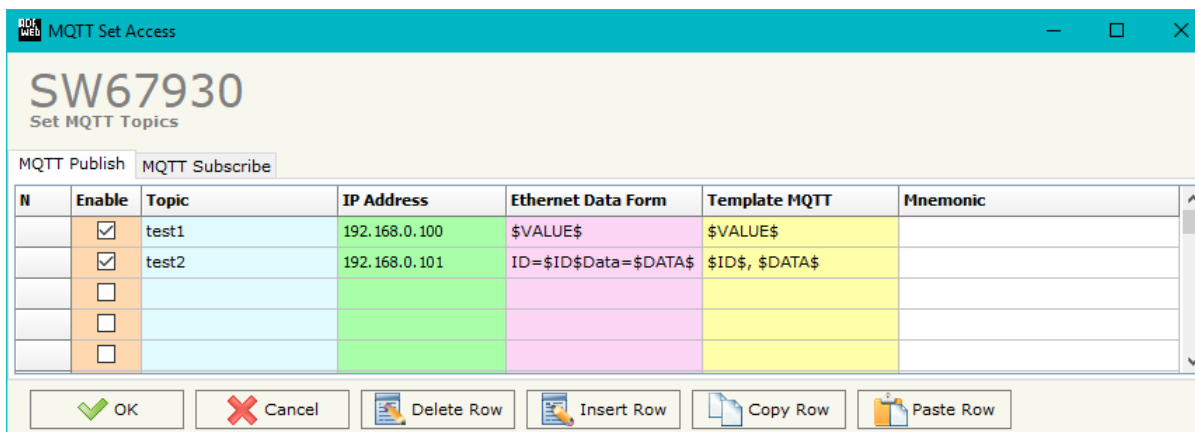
ADFweb MQTT Set Access

SW67930
Set MQTT Topics

MQTT Publish | MQTT Subscribe

| N | Enable | Topic | IP Address | Ethernet Data Form | Template MQTT | Mnemonic |
|---|---|---|---|---|---|---|
| | ☑ | test1 | 192.168.0.100 | \$VALUE\$ | \$VALUE\$ | |
| | ☑ | test2 | 192.168.0.101 | ID=\$ID\$Data=\$DATA\$ | \$ID\$, \$DATA\$ | |
| | ☐ | | | | | |
| | ☐ | | | | | |
| | ☐ | | | | | |

OK | Cancel | Delete Row | Insert Row | Copy Row | Paste Row